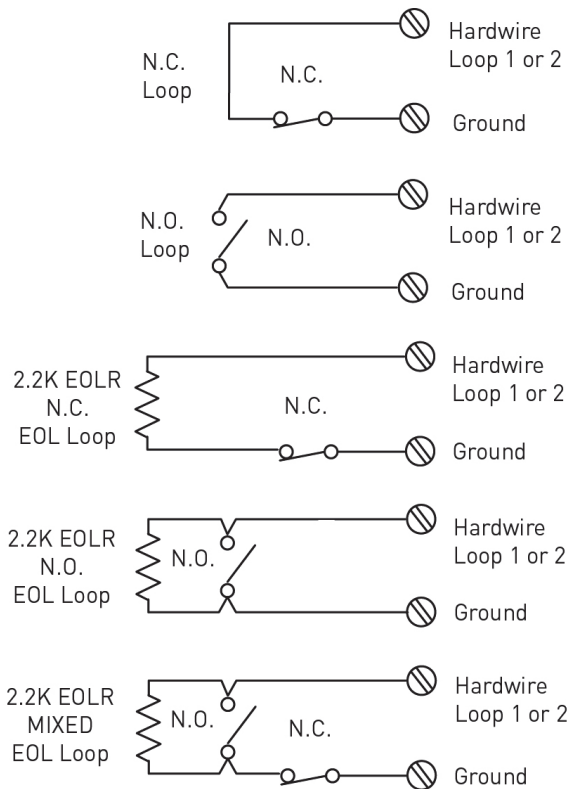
N.C.
Loop

N.C.

Hardwire
Loop 1 or 2

Ground

N.O.
Loop

N.O.

Hardwire
Loop 1 or 2

Ground

2.2K EOLR
N.C.
EOL Loop

N.C.

Hardwire
Loop 1 or 2

Ground

2.2K EOLR
N.O.
EOL Loop

N.O.

Hardwire
Loop 1 or 2

Ground

2.2K EOLR
MIXED
EOL Loop

N.O.

N.C.

Hardwire
Loop 1 or 2

Ground